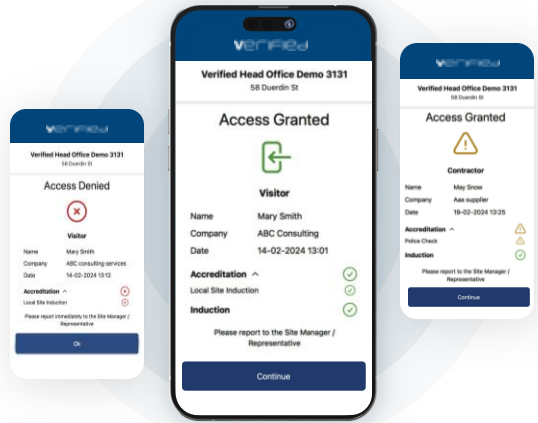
verified

Verified Head Office Demo 3131
58 Duerdin St

Access Denied

Visitor

| Name | Mary Smith |
|---|---|
| Company | ABC consulting services |
| Date | 14-02-2024 13:12 |

Accreditation ^
Local Site Induction

Please report immediately to the Site Manager / Representative

Ok

verified

Verified Head Office Demo 3131
58 Duerdin St

Access Granted

Visitor

| Name | Mary Smith |
|---|---|
| Company | ABC Consulting |
| Date | 14-02-2024 13:01 |

Accreditation ^
Local Site Induction
Induction

Please report to the Site Manager / Representative

Continue

verified

Verified Head Office Demo 3131
58 Duerdin St

Access Granted

Contractor

| Name | May Snow |
|---|---|
| Company | Aas supplier |
| Date | 19-02-2024 13:25 |

Accreditation ^
Police Check
Induction

Please report to the Site Manager / Representative

Continue